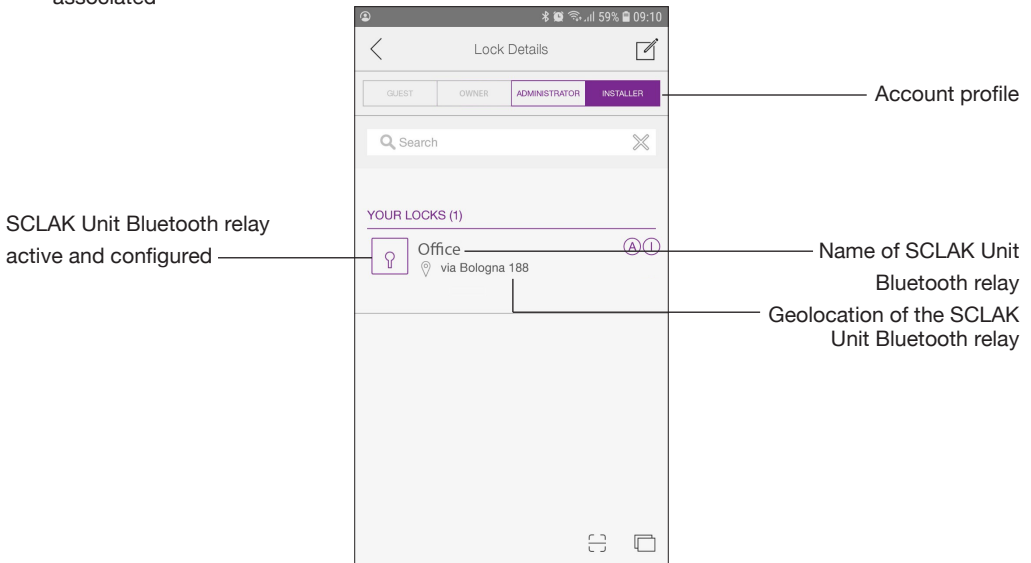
associated

59% 09:10

Lock Details

GUEST | OWNER | ADMINISTRATOR | INSTALLER

Account profile

Search

YOUR LOCKS (1)

SCLAK Unit Bluetooth relay active and configured

Office

A I

Name of SCLAK Unit Bluetooth relay

via Bologna 188

Geolocation of the SCLAK Unit Bluetooth relay